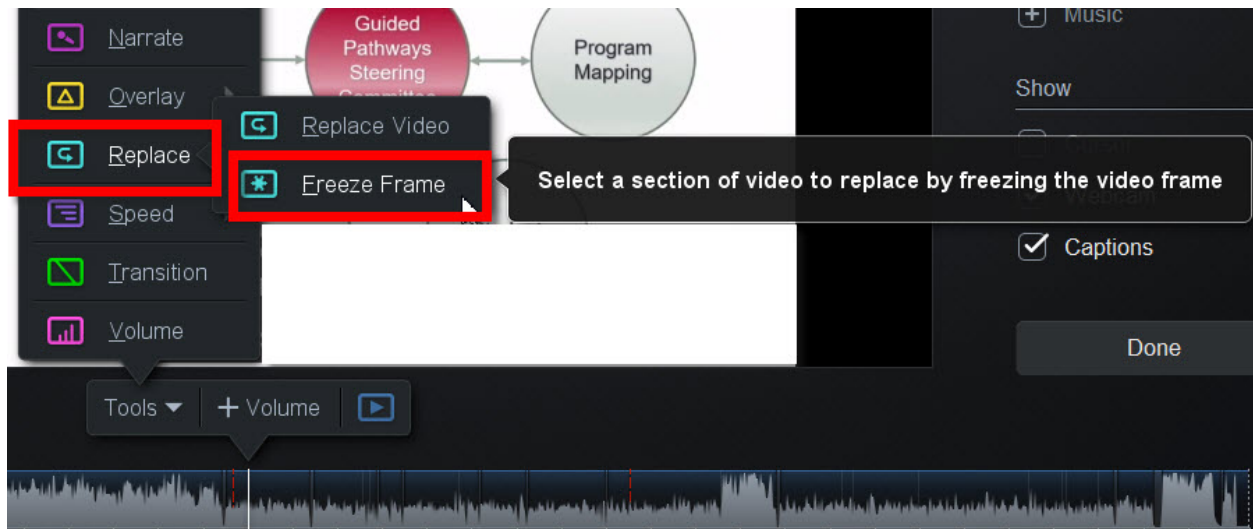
Narrate

Overlay

Replace

Speed

Transition

Volume

Guided Pathways Steering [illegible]

Program Mapping

Replace Video

Freeze Frame

Select a section of video to replace by freezing the video frame

Music

Show

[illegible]

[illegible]

Captions

Done

Tools

+ Volume